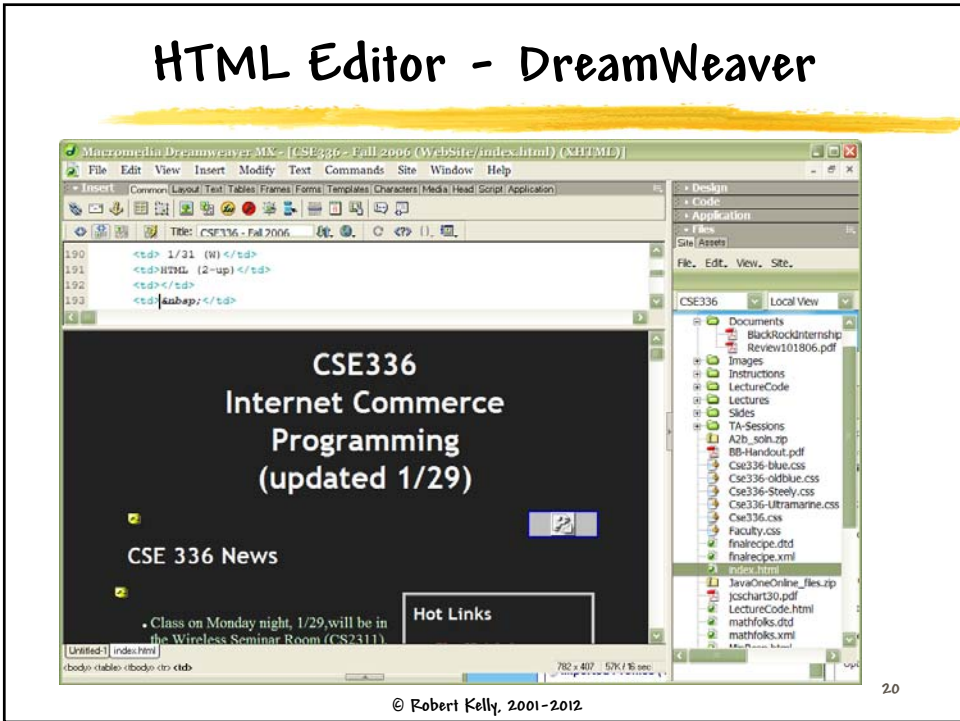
HTML Editor - DreamWeaver

Macromedia Dreamweaver MX - [CSE336 - Fall 2006 (WebSite/index.html) (XHTML)]

File Edit View Insert Modify Text Commands Site Window Help

Insert Common Layout Text Tables Frames Forms Templates Characters Media Head Script Application

Title: CSE336 - Fall 2006

190 <td> 1/31 (W)</td>
191 <td>HTML (2-up)</td>
192 <td></td>
193 <td>&nbsp;</td>

CSE336
Internet Commerce
Programming
(updated 1/29)

CSE 336 News

• Class on Monday night, 1/29,will be in the Wireless Seminar Room (CS2311).

Hot Links

Untitled-1 index.html

<body> <table> <tbody> <tr> <td>

782 x 407 57K / 16 sec

Design
Code
Application
Files
Site Assets

File. Edit. View. Site.

CSE336 Local View

Documents
BlackRockInternship
Review101806.pdf
Images
Instructions
LectureCode
Lectures
Slides
TA-Sessions
A2b_soln.zip
BB-Handout.pdf
Cse336-blue.css
Cse336-oldblue.css
Cse336-Steely.css
Cse336-Ultramarine.css
Cse336.css
Faculty.css
finalrecipe.dtd
finalrecipe.xml
index.html
JavaOneOnline_files.zip
jcschart30.pdf
LectureCode.html
mathfolks.dtd
mathfolks.xml

20

© Robert Kelly, 2001-2012